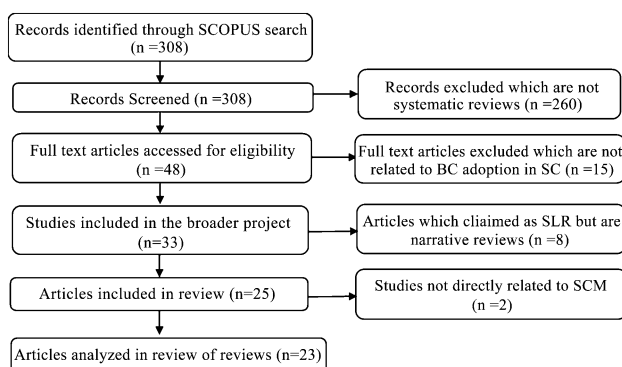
Records identified through SCOPUS search (n =308)

Records Screened (n =308)

Records excluded which are not systematic reviews (n =260)

Full text articles accessed for eligibility (n =48)

Full text articles excluded which are not related to BC adoption in SC (n =15)

Studies included in the broader project (n=33)

Articles which cliaimed as SLR but are narrative reviews (n =8)

Articles included in review (n=25)

Studies not directly related to SCM (n =2)

Articles analyzed in review of reviews (n=23)